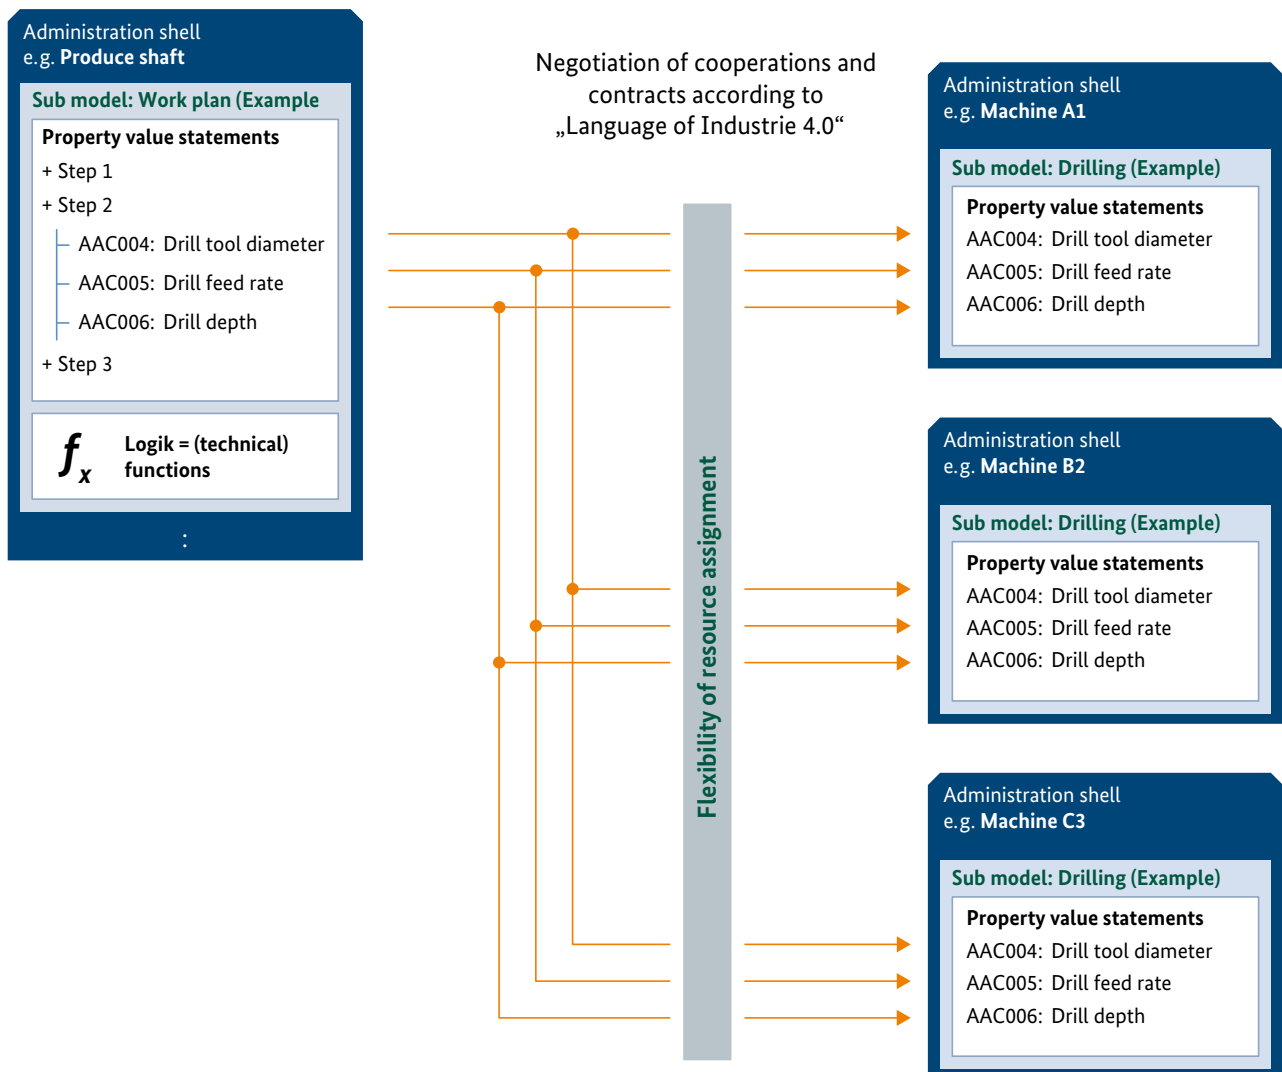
Administration shell
e.g. Produce shaft

Sub model: Work plan (Example

Property value statements
+ Step 1
+ Step 2
AAC004: Drill tool diameter
AAC005: Drill feed rate
AAC006: Drill depth
+ Step 3

$f_x$ Logik = (technical) functions

:

Negotiation of cooperations and contracts according to „Language of Industrie 4.0“

Flexibility of resource assignment

Administration shell
e.g. Machine A1

Sub model: Drilling (Example)

Property value statements
AAC004: Drill tool diameter
AAC005: Drill feed rate
AAC006: Drill depth

Administration shell
e.g. Machine B2

Sub model: Drilling (Example)

Property value statements
AAC004: Drill tool diameter
AAC005: Drill feed rate
AAC006: Drill depth

Administration shell
e.g. Machine C3

Sub model: Drilling (Example)

Property value statements
AAC004: Drill tool diameter
AAC005: Drill feed rate
AAC006: Drill depth